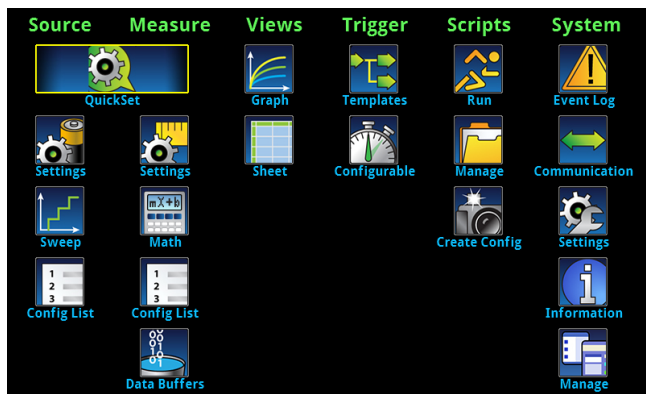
Source Measure Views Trigger Scripts System

QuickSet

Graph

Templates

Run

Event Log

Settings

Settings

Sheet

Configurable

Manage

Communication

Sweep

Math

Create Config

Settings

Config List

Config List

Information

Data Buffers

Manage